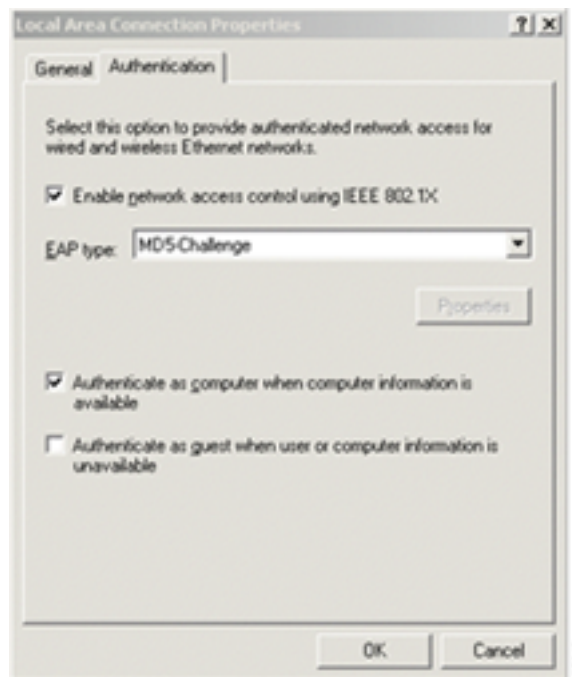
Local Area Connection Properties

?

General

Authentication

Select this option to provide authenticated network access for wired and wireless Ethernet networks.

Enable network access control using IEEE 802.1X

EAP type: MD5-Challenge

Properties

Authenticate as computer when computer information is available

Authenticate as guest when user or computer information is unavailable

OK

Cancel